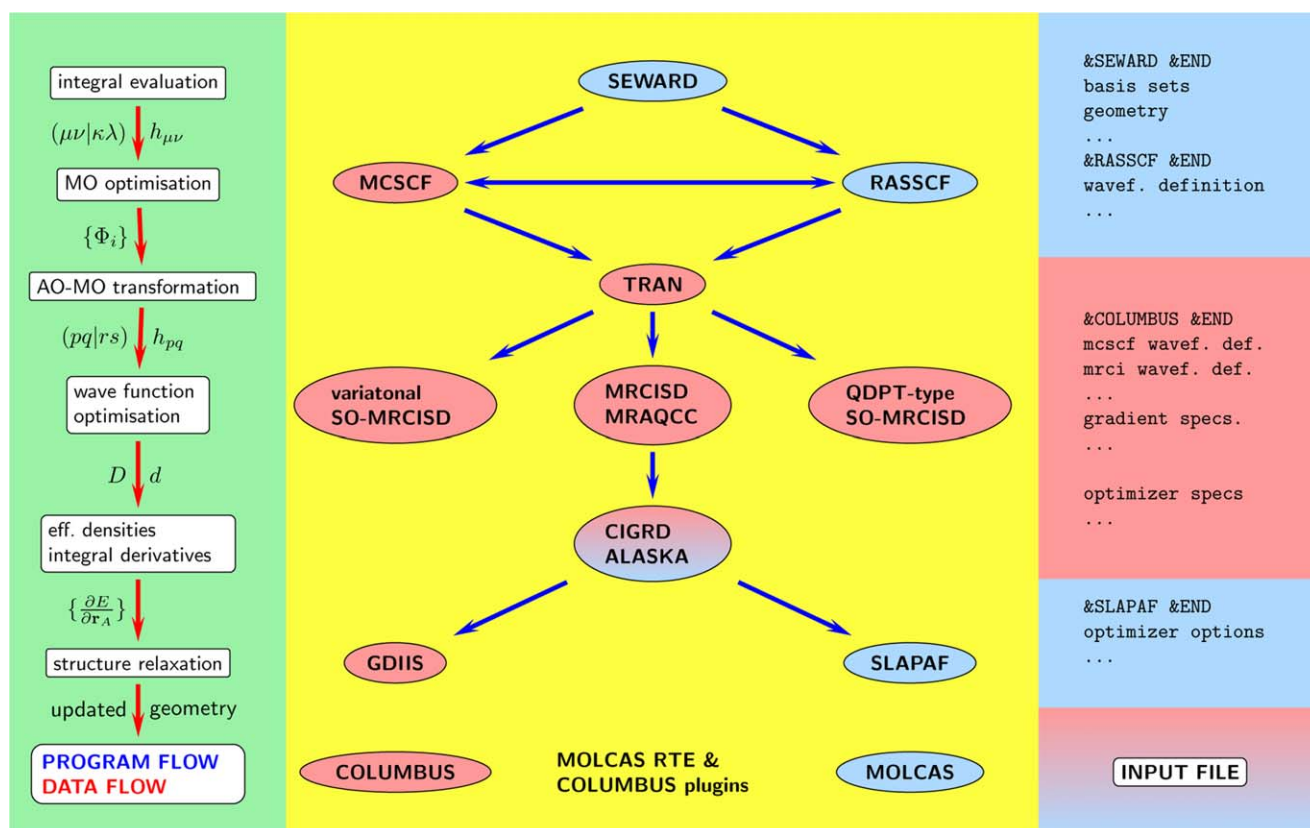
integral evaluation

$(\mu\nu|\kappa\lambda)$ $h_{\mu\nu}$

MO optimisation

$\{\Phi_i\}$

AO-MO transformation

$(pq|rs)$ $h_{pq}$

wave function optimisation

$D$ $d$

eff. densities integral derivatives

$\{\frac{\partial E}{\partial \mathbf{r}_A}\}$

structure relaxation

updated geometry

PROGRAM FLOW
DATA FLOW

SEWARD

MCSCF

RASSCF

TRAN

variatonal SO-MRCISD

MRCISD MRAQCC

QDPT-type SO-MRCISD

CIGRD ALASKA

GDIIS

SLAPAF

COLUMBUS

MOLCAS RTE & COLUMBUS plugins

MOLCAS

&SEWARD &END
basis sets
geometry
...
&RASSCF &END
wavef. definition
...

&COLUMBUS &END
mcscf wavef. def.
mrci wavef. def.
...
gradient specs.
...

optimizer specs
...

&SLAPAF &END
optimizer options
...

INPUT FILE